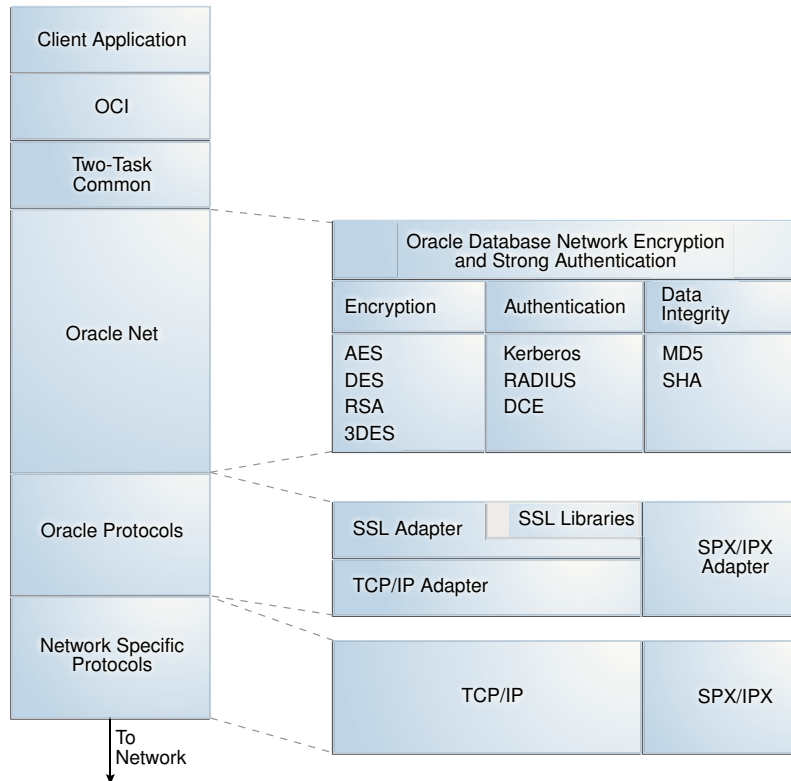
Client Application

OCI

Two-Task Common

Oracle Net

Oracle Protocols

Network Specific Protocols

To Network

Oracle Database Network Encryption and Strong Authentication

| Encryption | Authentication | Data Integrity |
|---|---|---|
| AES DES RSA 3DES | Kerberos RADIUS DCE | MD5 SHA |

SSL Adapter

SSL Libraries

TCP/IP Adapter

SPX/IPX Adapter

TCP/IP

SPX/IPX